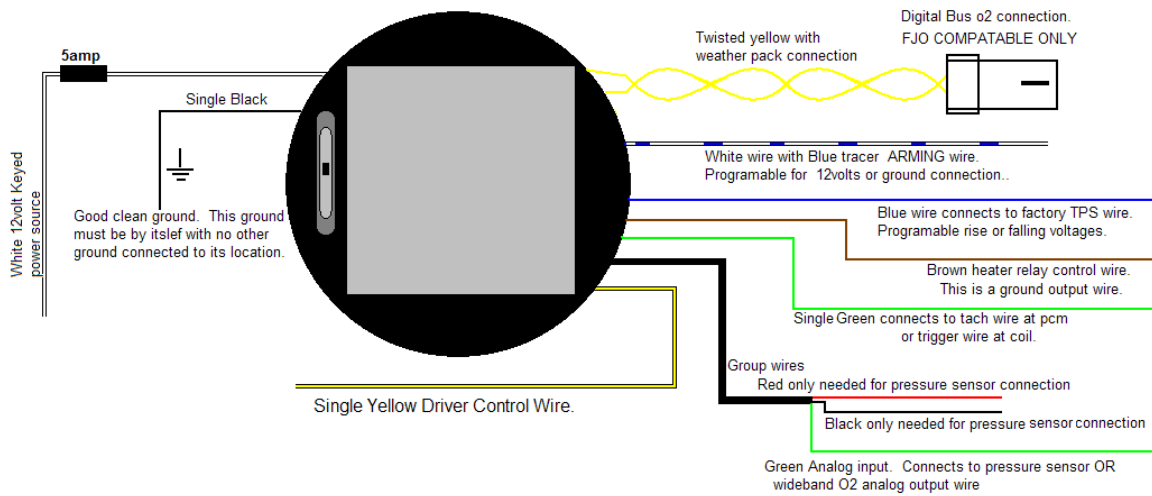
5amp

White 12volt Keyed power source

Single Black

Good clean ground. This ground must be by itslef with no other ground connected to its location.

Twisted yellow with weather pack connection

Digital Bus o2 connection. FJO COMPATABLE ONLY

White wire with Blue tracer ARMING wire. Programable for 12volts or ground connection..

Blue wire connects to factory TPS wire. Programable rise or falling voltages.

Brown heater relay control wire. This is a ground output wire.

Single Green connects to tach wire at pcm or trigger wire at coil.

Group wires

Red only needed for pressure sensor connection

Black only needed for pressure sensor connection

Single Yellow Driver Control Wire.

Green Analog input. Connects to pressure sensor OR wideband O2 analog output wire